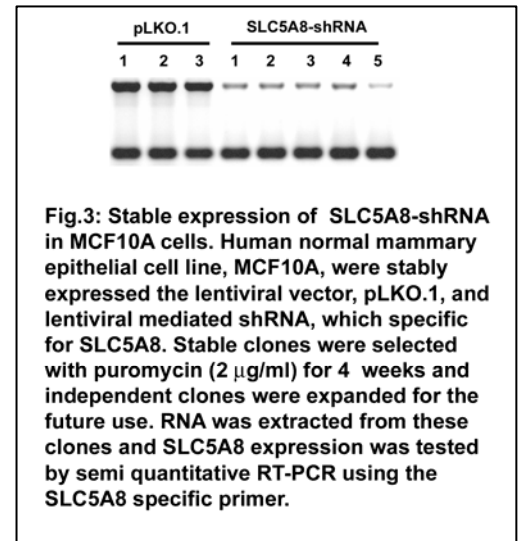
pLKO.1 SLC5A8-shRNA

1 2 3 1 2 3 4 5

Fig.3: Stable expression of SLC5A8-shRNA in MCF10A cells. Human normal mammary epithelial cell line, MCF10A, were stably expressed the lentiviral vector, pLKO.1, and lentiviral mediated shRNA, which specific for SLC5A8. Stable clones were selected with puromycin (2 $\mu$g/ml) for 4 weeks and independent clones were expanded for the future use. RNA was extracted from these clones and SLC5A8 expression was tested by semi quantitative RT-PCR using the SLC5A8 specific primer.